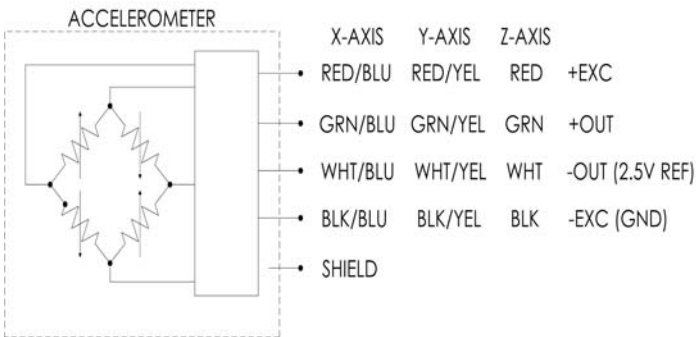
ACCELEROMETER

| X-AXIS | Y-AXIS | Z-AXIS | |
|---|---|---|---|
| RED/BLU | RED/YEL | RED | +EXC |
| GRN/BLU | GRN/YEL | GRN | +OUT |
| WHT/BLU | WHT/YEL | WHT | -OUT (2.5V REF) |
| BLK/BLU | BLK/YEL | BLK | -EXC (GND) |
| SHIELD | | | |